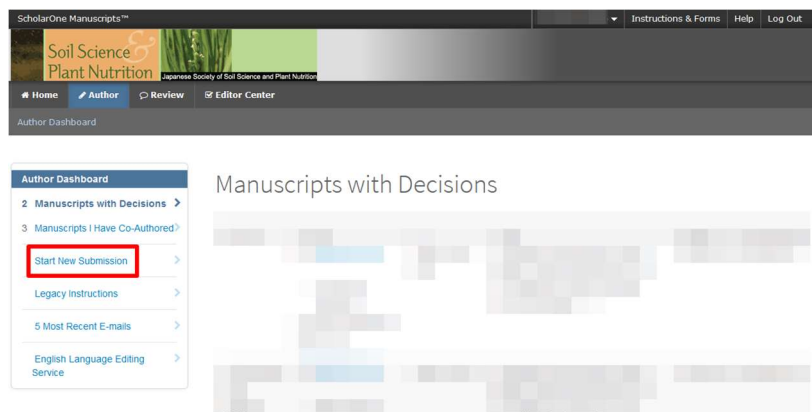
ScholarOne Manuscripts™

Instructions & Forms Help Log Out

Soil Science & Plant Nutrition

Japanese Society of Soil Science and Plant Nutrition

Home Author Review Editor Center

Author Dashboard

Author Dashboard

2 Manuscripts with Decisions

3 Manuscripts I Have Co-Authored

Start New Submission

Legacy Instructions

5 Most Recent E-mails

English Language Editing Service

Manuscripts with Decisions